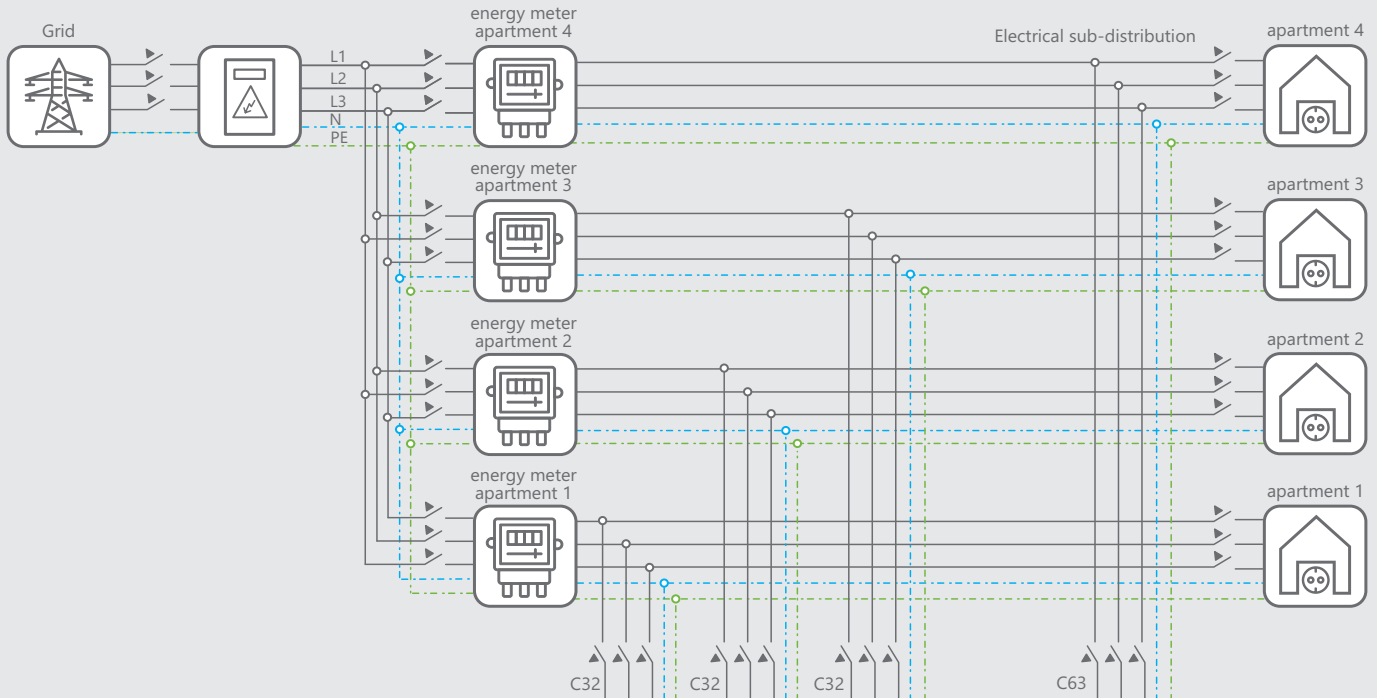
Grid

L1
L2
L3
N
PE

energy meter
apartment 4

Electrical sub-distribution

apartment 4

energy meter
apartment 3

apartment 3

energy meter
apartment 2

apartment 2

energy meter
apartment 1

apartment 1

C32
C32
C32
C63